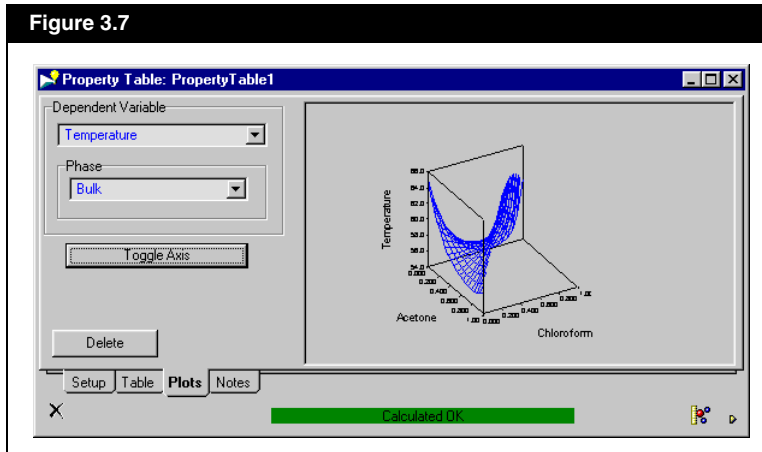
Figure 3.7

Property Table: PropertyTable1

Dependent Variable

Temperature

Phase

Bulk

Toggle Axis

Delete

Temperature

66.0
64.0
62.0
60.0
58.0
56.0
54.0

0.000
0.200
0.400
0.600
0.800
1.00

Acetone

0.000
0.200
0.400
0.600
0.800
1.00

Chloroform

Setup Table Plots Notes

Calculated OK